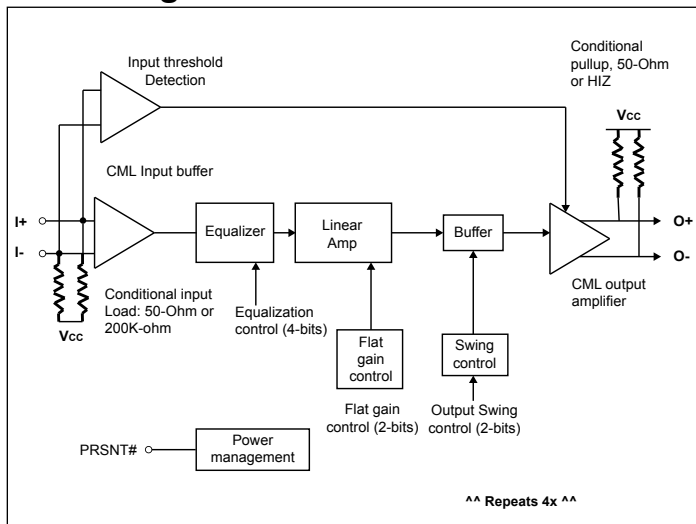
Input threshold Detection

Conditional pullup, 50-Ohm or HIZ

Vcc

CML Input buffer

I+

I-

Equalizer

Linear Amp

Buffer

O+

O-

Conditional input Load: 50-Ohm or 200K-ohm

Vcc

Equalization control (4-bits)

Flat gain control

Swing control

CML output amplifier

Flat gain control (2-bits)

Output Swing control (2-bits)

PRSNT#

Power management

^^ Repeats 4x ^^